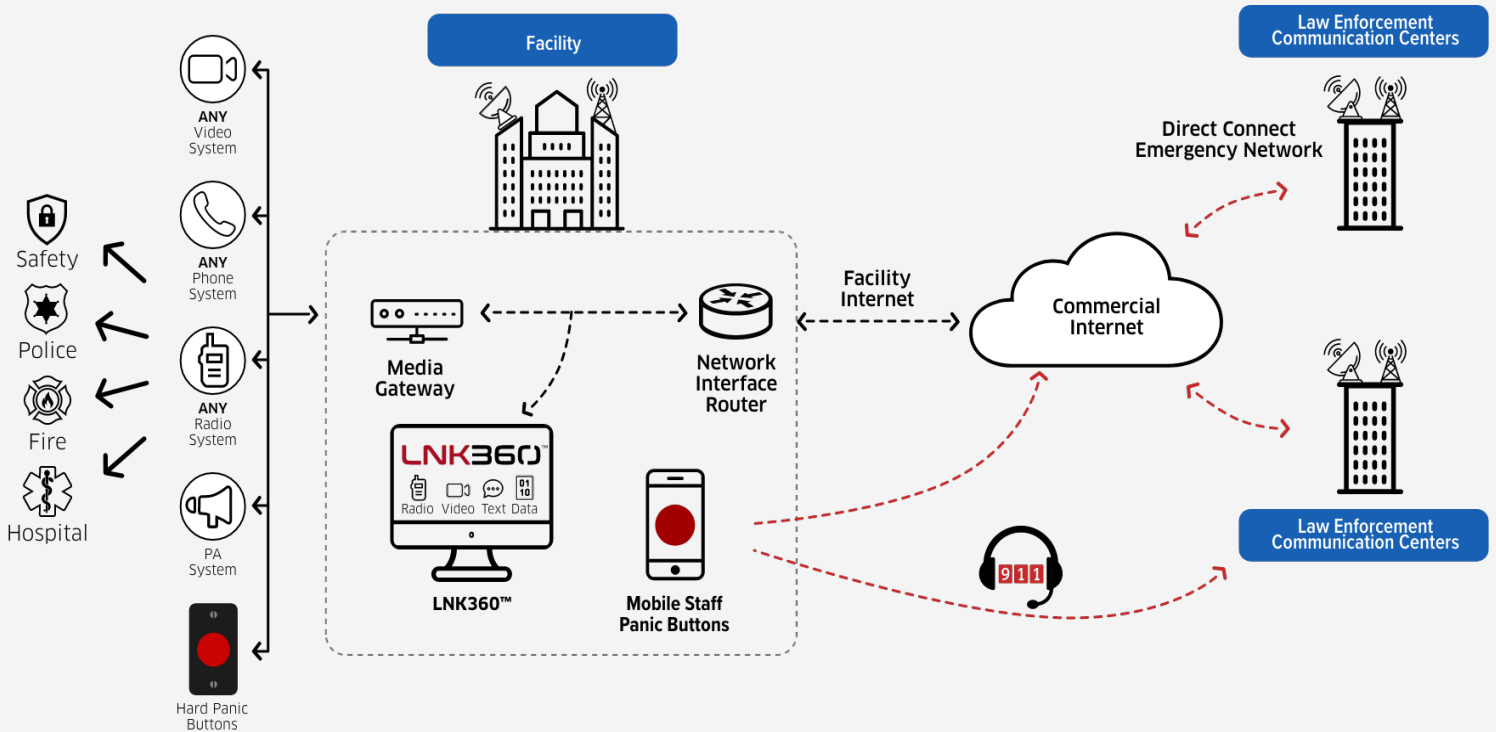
Facility

Law Enforcement Communication Centers

ANY Video System

ANY Phone System

ANY Radio System

PA System

Hard Panic Buttons

Safety

Police

Fire

Hospital

Direct Connect Emergency Network

Media Gateway

Network Interface Router

Facility Internet

Commercial Internet

LNK360™

Radio Video Text Data

01
10

LNK360™

Mobile Staff Panic Buttons

911

Law Enforcement Communication Centers